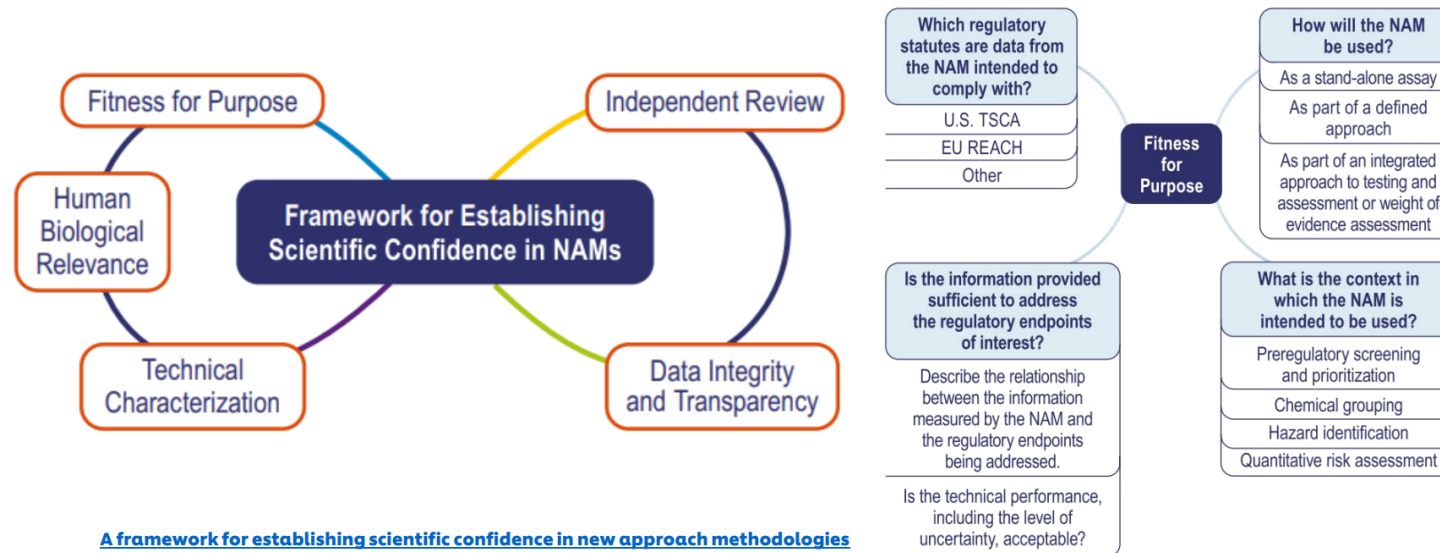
Fitness for Purpose

Independent Review

Human Biological Relevance

Framework for Establishing Scientific Confidence in NAMs

Technical Characterization

Data Integrity and Transparency

A framework for establishing scientific confidence in new approach methodologies

Which regulatory statutes are data from the NAM intended to comply with?

U.S. TSCA

EU REACH

Other

Fitness for Purpose

How will the NAM be used?

As a stand-alone assay

As part of a defined approach

As part of an integrated approach to testing and assessment or weight of evidence assessment

Is the information provided sufficient to address the regulatory endpoints of interest?

Describe the relationship between the information measured by the NAM and the regulatory endpoints being addressed.

Is the technical performance, including the level of uncertainty, acceptable?

What is the context in which the NAM is intended to be used?

Preregulatory screening and prioritization

Chemical grouping

Hazard identification

Quantitative risk assessment